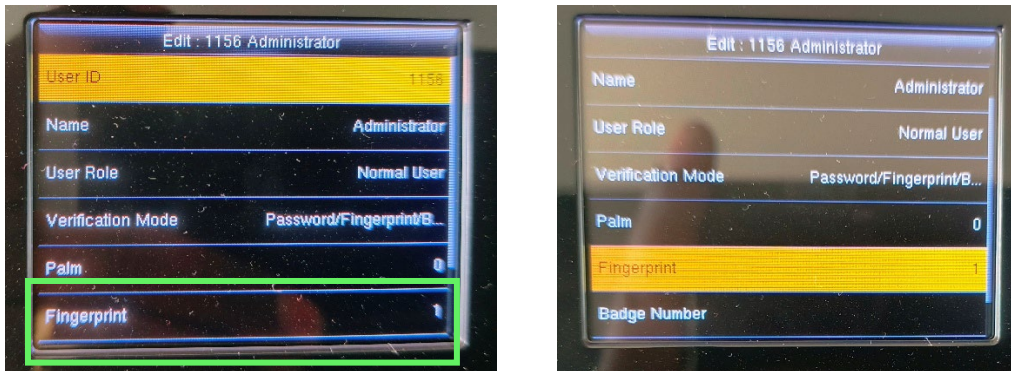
Edit : 1156 Administrator

User ID 1156

Name Administrator

User Role Normal User

Verification Mode Password/Fingerprint/B...

Palm 0

Fingerprint 1

Edit : 1156 Administrator

Name Administrator

User Role Normal User

Verification Mode Password/Fingerprint/B...

Palm 0

Fingerprint 1

Badge Number